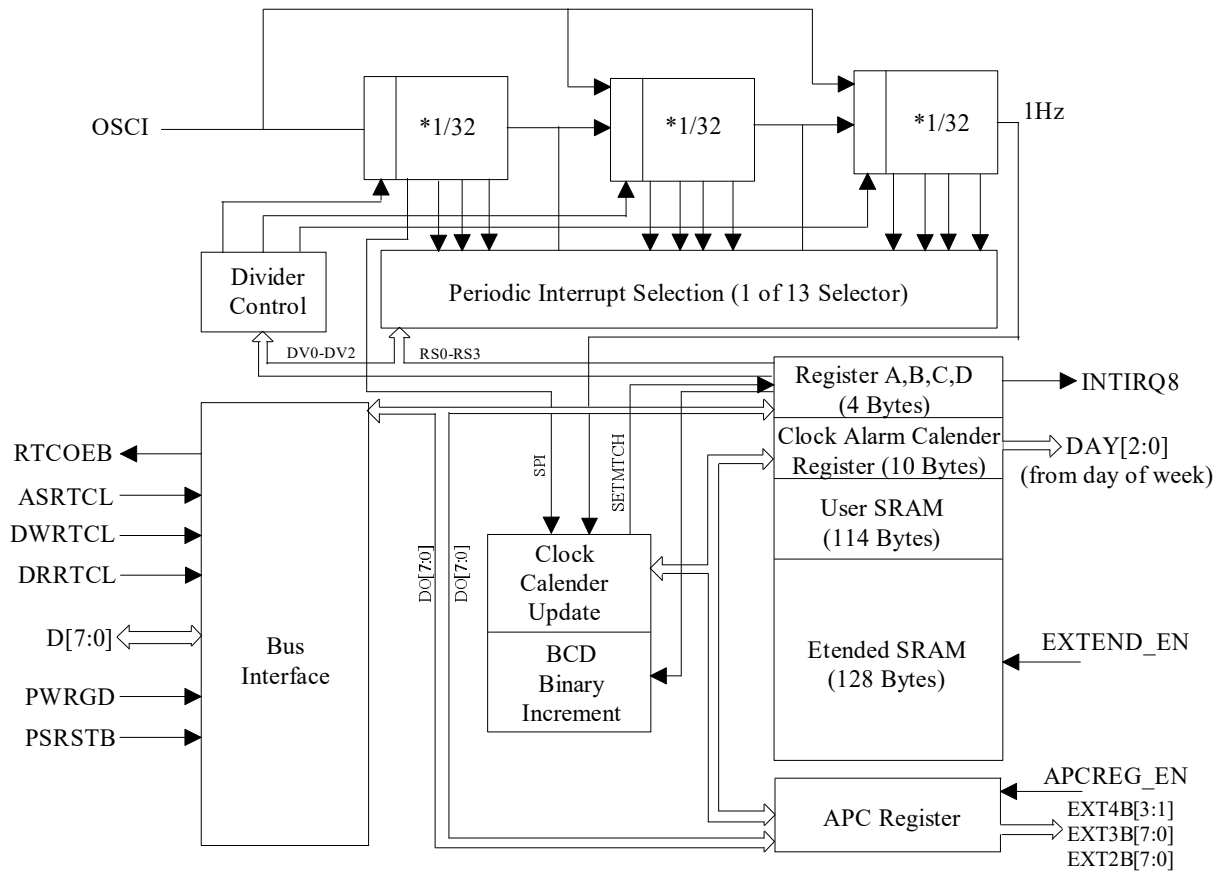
OSCI

*1/32

*1/32

*1/32

1Hz

Divider Control

Periodic Interrupt Selection (1 of 13 Selector)

DV0-DV2

RS0-RS3

Register A,B,C,D (4 Bytes)

INTIRQ8

Clock Alarm Calender Register (10 Bytes)

DAY[2:0] (from day of week)

User SRAM (114 Bytes)

Etended SRAM (128 Bytes)

EXTEND_EN

RTCOEB

ASRTCL

DWRTCL

DRRTCL

D[7:0]

PWRGD

PSRSTB

Bus Interface

DO[7:0]

DO[7:0]

SPI

SETMTCH

Clock Calender Update

BCD Binary Increment

APCREG_EN

APC Register

EXT4B[3:1]

EXT3B[7:0]

EXT2B[7:0]